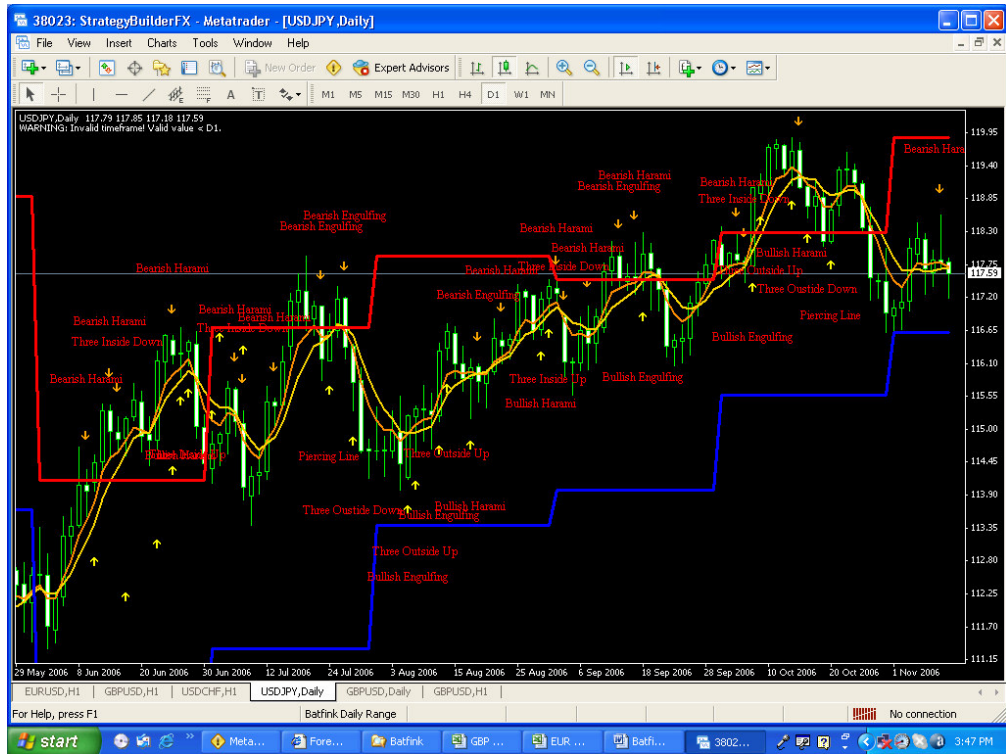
38023: StrategyBuilderFX - Metatrader - [USDJPY,Daily]

File View Insert Charts Tools Window Help

New Order Expert Advisors

M1 M5 M15 M30 H1 H4 D1 W1 MN

USDJPY,Daily 117.79 117.85 117.18 117.59
WARNING: Invalid timeframe! Valid value < D1.

Bearish Harami
Bearish Harami
Three Inside Down
Bearish Harami
Bearish Harami
Three Inside Down
Bearish Harami
Bullish Harami
Bearish Engulfing
Bearish Engulfing
Piercing Line
Three Oustide Down
Bullish Engulfing
Bullish Harami
Three Outside Up
Three Outside Up
Bullish Engulfing
Bearish Engulfing
Bearish Harami
Bearish Harami
Bearish Harami
Three Inside Down
Three Inside Up
Bullish Harami
Bearish Harami
Bearish Engulfing
Bullish Engulfing
Bearish Harami
Three Inside Down
Bullish Harami
Three Outside Up
Three Oustide Down
Piercing Line
Bullish Engulfing
Bearish Harami

119.95
119.40
118.85
118.30
117.59
117.20
116.65
116.10
115.55
115.00
114.45
113.90
113.35
112.80
112.25
111.70
111.15

29 May 2006 8 Jun 2006 20 Jun 2006 30 Jun 2006 12 Jul 2006 24 Jul 2006 3 Aug 2006 15 Aug 2006 25 Aug 2006 6 Sep 2006 18 Sep 2006 28 Sep 2006 10 Oct 2006 20 Oct 2006 1 Nov 2006

EURUSD,H1 GBPUSD,H1 USDCHF,H1 USDJPY,Daily GBPUSD,Daily GBPUSD,H1

For Help, press F1 Batfink Daily Range No connection

start Meta... Fore... Batfink GBP ... EUR ... Batfi... 3802... 3:47 PM